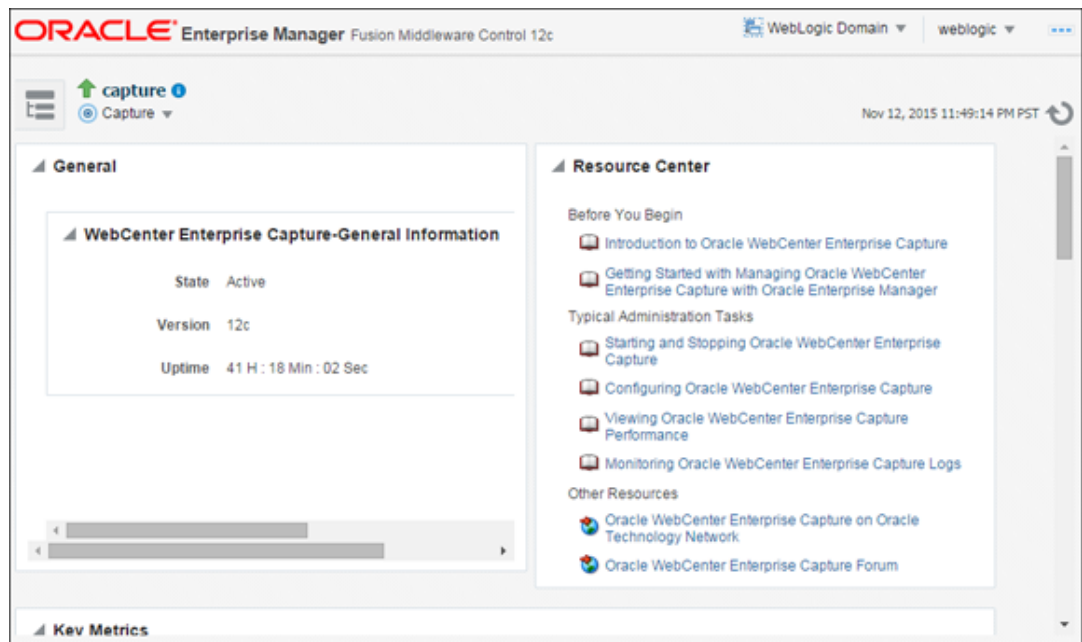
ORACLE Enterprise Manager Fusion Middleware Control 12c

WebLogic Domain ▼ weblogic ▼ ···

capture
Capture ▼

Nov 12, 2015 11:49:14 PM PST

General

WebCenter Enterprise Capture-General Information

State Active

Version 12c

Uptime 41 H : 18 Min : 02 Sec

Resource Center

Before You Begin

Introduction to Oracle WebCenter Enterprise Capture

Getting Started with Managing Oracle WebCenter Enterprise Capture with Oracle Enterprise Manager

Typical Administration Tasks

Starting and Stopping Oracle WebCenter Enterprise Capture

Configuring Oracle WebCenter Enterprise Capture

Viewing Oracle WebCenter Enterprise Capture Performance

Monitoring Oracle WebCenter Enterprise Capture Logs

Other Resources

Oracle WebCenter Enterprise Capture on Oracle Technology Network

Oracle WebCenter Enterprise Capture Forum

Key Metrics